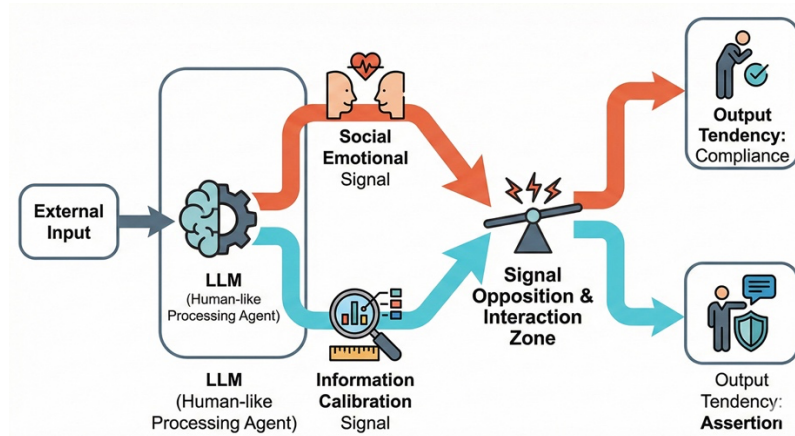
External Input

LLM
(Human-like Processing Agent)

LLM
(Human-like Processing Agent)

Social Emotional Signal

Information Calibration Signal

Signal Opposition & Interaction Zone

Output Tendency: Compliance

Output Tendency: Assertion